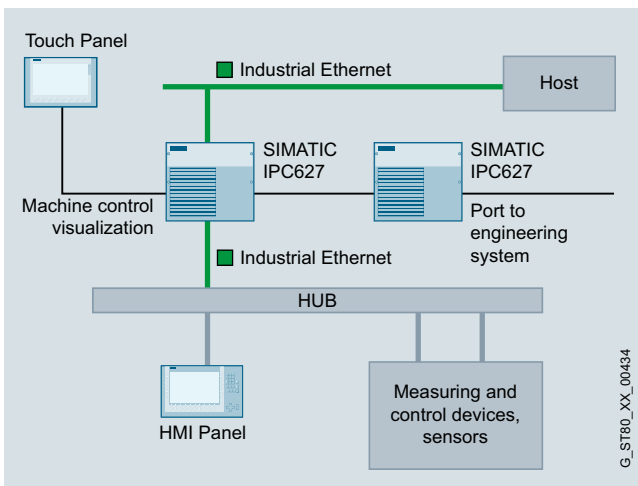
Touch Panel

Industrial Ethernet

Host

SIMATIC IPC627

SIMATIC IPC627

Machine control visualization

Port to engineering system

Industrial Ethernet

HUB

HMI Panel

Measuring and control devices, sensors

G_ST80_XX_00434